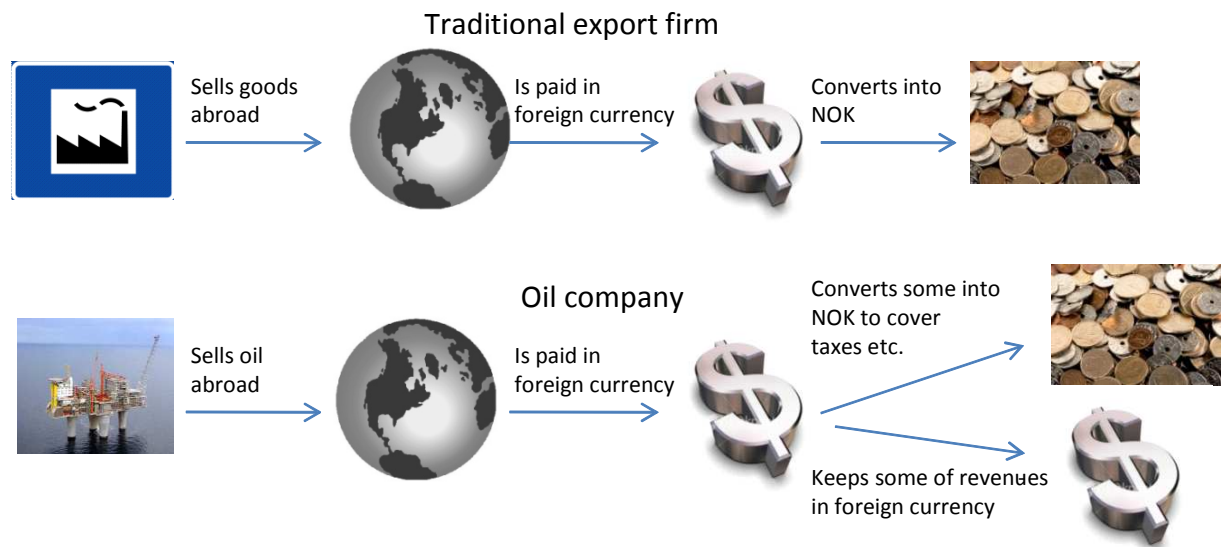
Traditional export firm

Sells goods abroad

Is paid in foreign currency

Converts into NOK

Oil company

Sells oil abroad

Is paid in foreign currency

Converts some into NOK to cover taxes etc.

Keeps some of revenues in foreign currency